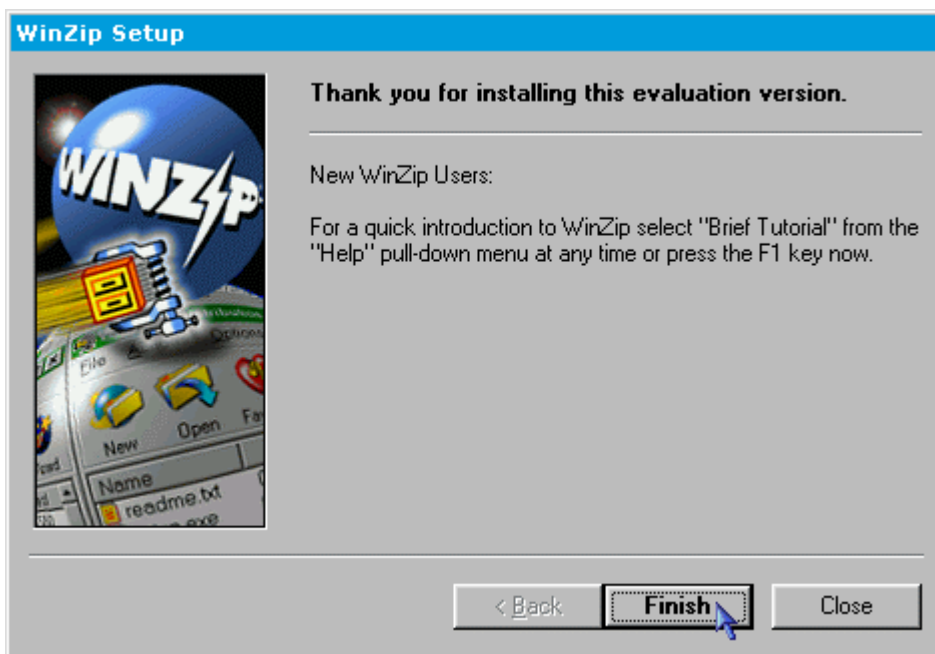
WinZip Setup

WINZIP

File

Options

New

Open

Fa

Name

readme.txt

Thank you for installing this evaluation version.

New WinZip Users:

For a quick introduction to WinZip select "Brief Tutorial" from the "Help" pull-down menu at any time or press the F1 key now.

< Back

Finish

Close